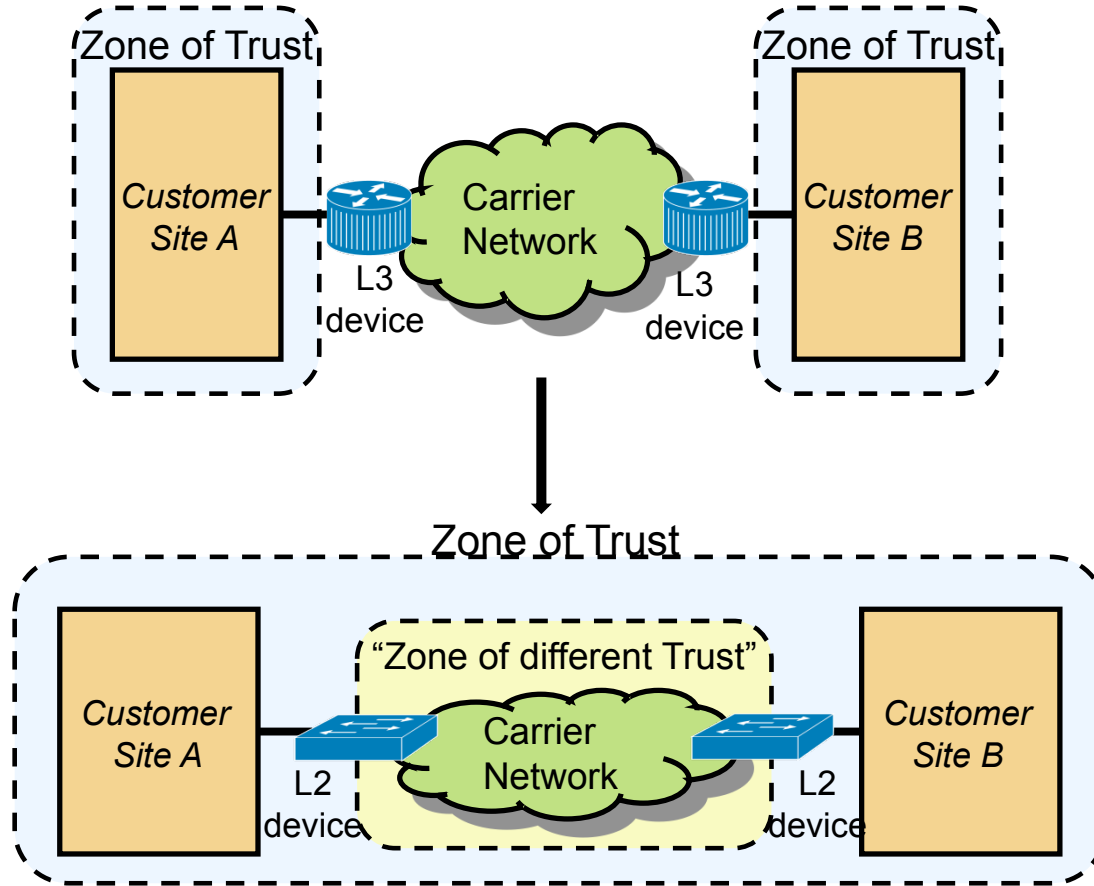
Zone of Trust

Customer Site A

L3 device

Carrier Network

L3 device

Zone of Trust

Customer Site B

Zone of Trust

Customer Site A

L2 device

"Zone of different Trust"

Carrier Network

L2 device

Customer Site B